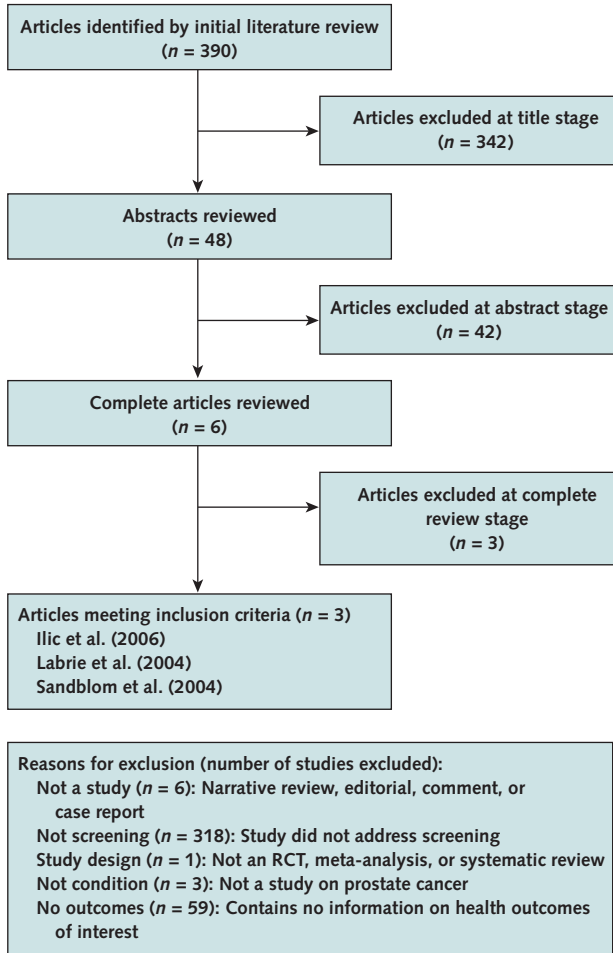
Articles identified by initial literature review
($n$ = 390)

Articles excluded at title stage
($n$ = 342)

Abstracts reviewed
($n$ = 48)

Articles excluded at abstract stage
($n$ = 42)

Complete articles reviewed
($n$ = 6)

Articles excluded at complete review stage
($n$ = 3)

Articles meeting inclusion criteria ($n$ = 3)
Ilic et al. (2006)
Labrie et al. (2004)
Sandblom et al. (2004)

Reasons for exclusion (number of studies excluded):
Not a study ($n$ = 6): Narrative review, editorial, comment, or case report
Not screening ($n$ = 318): Study did not address screening
Study design ($n$ = 1): Not an RCT, meta-analysis, or systematic review
Not condition ($n$ = 3): Not a study on prostate cancer
No outcomes ($n$ = 59): Contains no information on health outcomes of interest